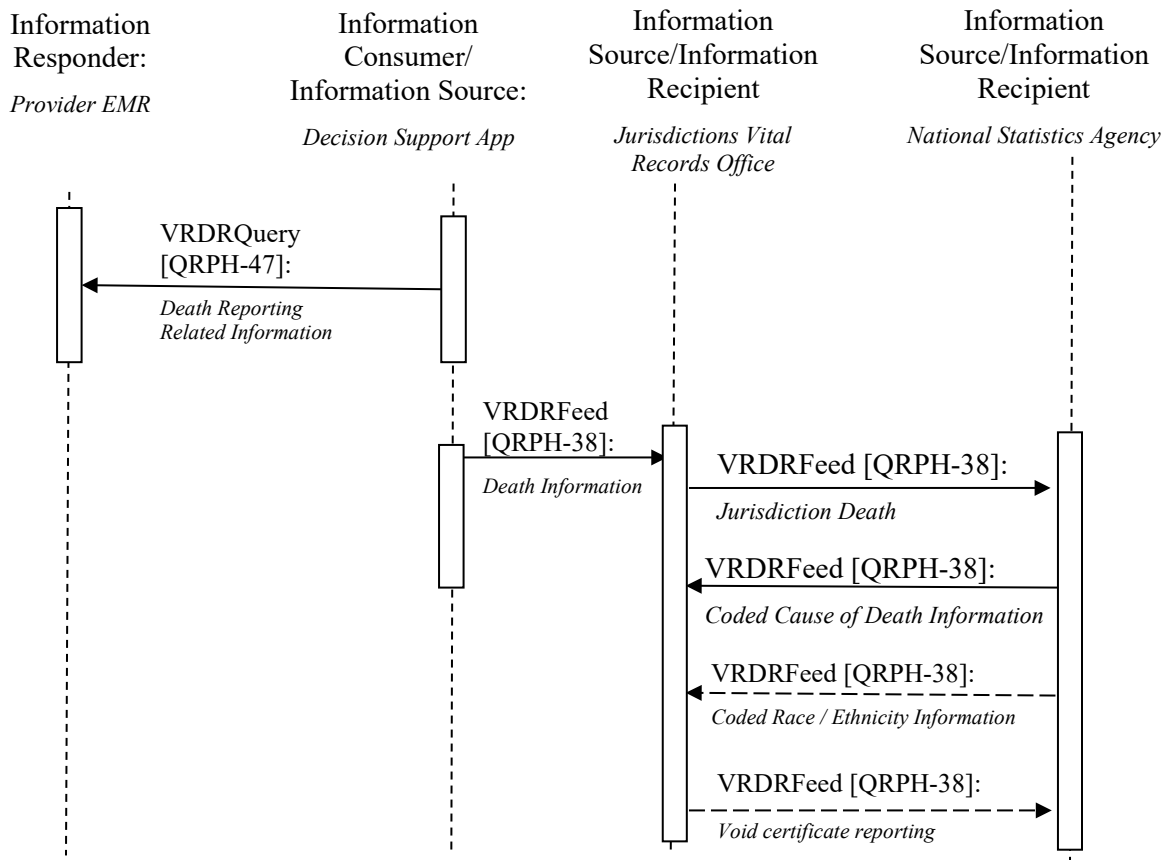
Information Responder:

Provider EMR

Information Consumer/ Information Source:

Decision Support App

Information Source/Information Recipient

Jurisdictions Vital Records Office

Information Source/Information Recipient

National Statistics Agency

VRDRQuery [QRPH-47]:

Death Reporting Related Information

VRDRFeed [QRPH-38]:

Death Information

VRDRFeed [QRPH-38]:

Jurisdiction Death

VRDRFeed [QRPH-38]:

Coded Cause of Death Information

VRDRFeed [QRPH-38]:

Coded Race / Ethnicity Information

VRDRFeed [QRPH-38]:

Void certificate reporting